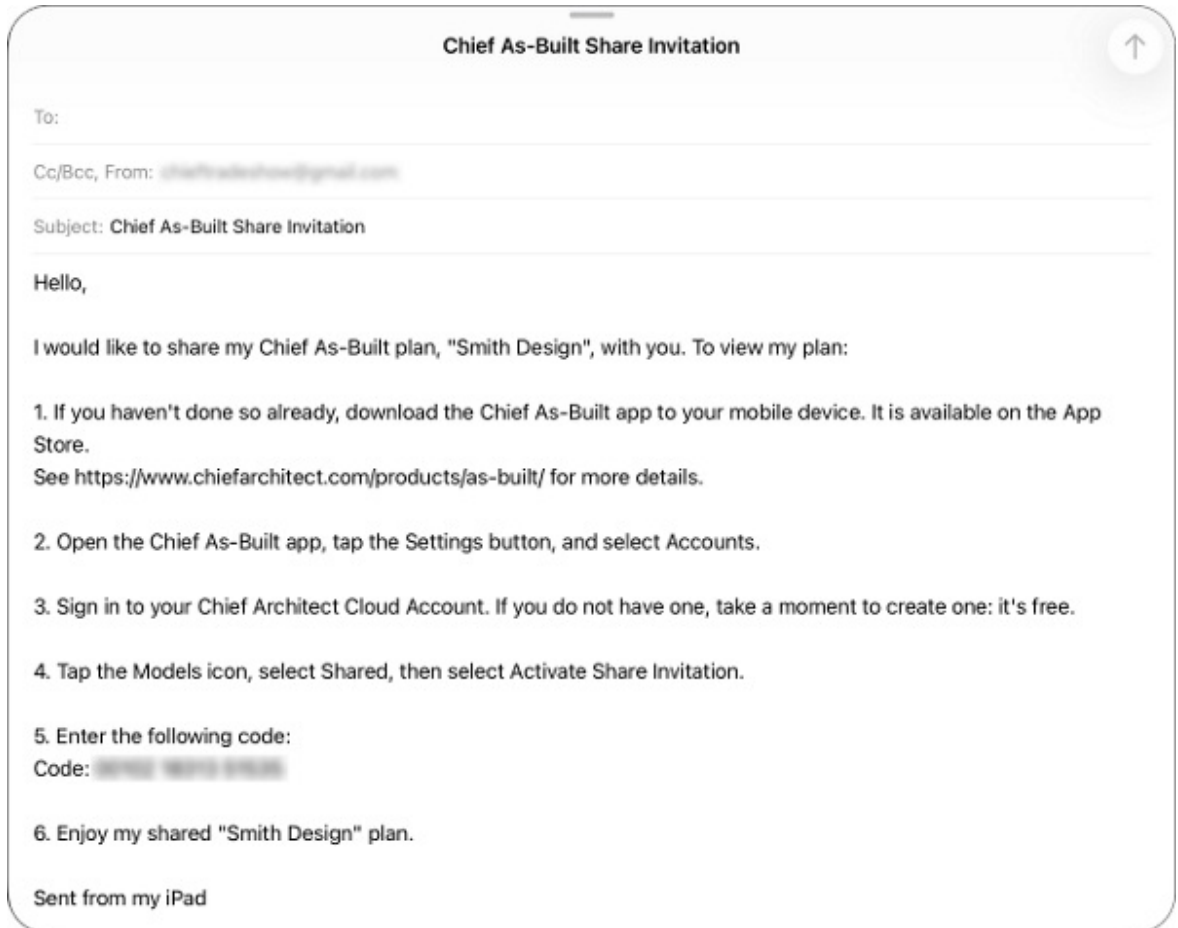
Chief As-Built Share Invitation

To:

Cc/Bcc, From: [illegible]

Subject: Chief As-Built Share Invitation

Hello,

I would like to share my Chief As-Built plan, "Smith Design", with you. To view my plan:

1. If you haven't done so already, download the Chief As-Built app to your mobile device. It is available on the App Store.
See https://www.chiefarchitect.com/products/as-built/ for more details.

2. Open the Chief As-Built app, tap the Settings button, and select Accounts.

3. Sign in to your Chief Architect Cloud Account. If you do not have one, take a moment to create one: it's free.

4. Tap the Models icon, select Shared, then select Activate Share Invitation.

5. Enter the following code:
Code: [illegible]

6. Enjoy my shared "Smith Design" plan.

Sent from my iPad